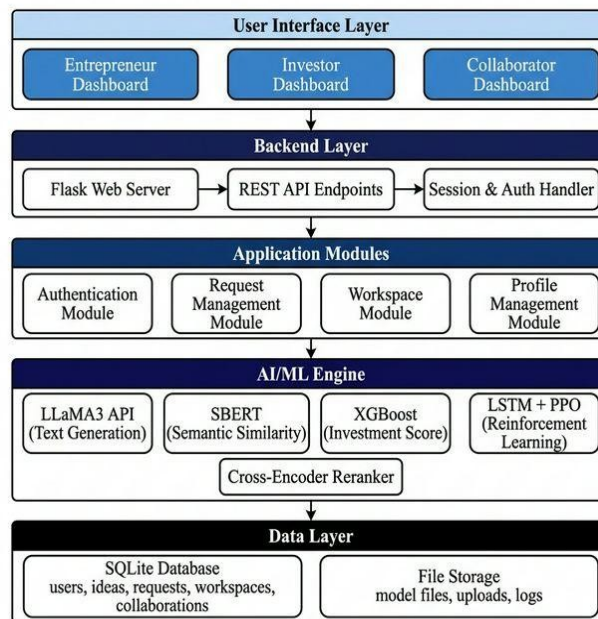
User Interface Layer

Entrepreneur Dashboard

Investor Dashboard

Collaborator Dashboard

Backend Layer

Flask Web Server

REST API Endpoints

Session & Auth Handler

Application Modules

Authentication Module

Request Management Module

Workspace Module

Profile Management Module

AI/ML Engine

LLaMA3 API (Text Generation)

SBERT (Semantic Similarity)

XGBoost (Investment Score)

LSTM + PPO (Reinforcement Learning)

Cross-Encoder Reranker

Data Layer

SQLite Database
users, ideas, requests, workspaces, collaborations

File Storage
model files, uploads, logs